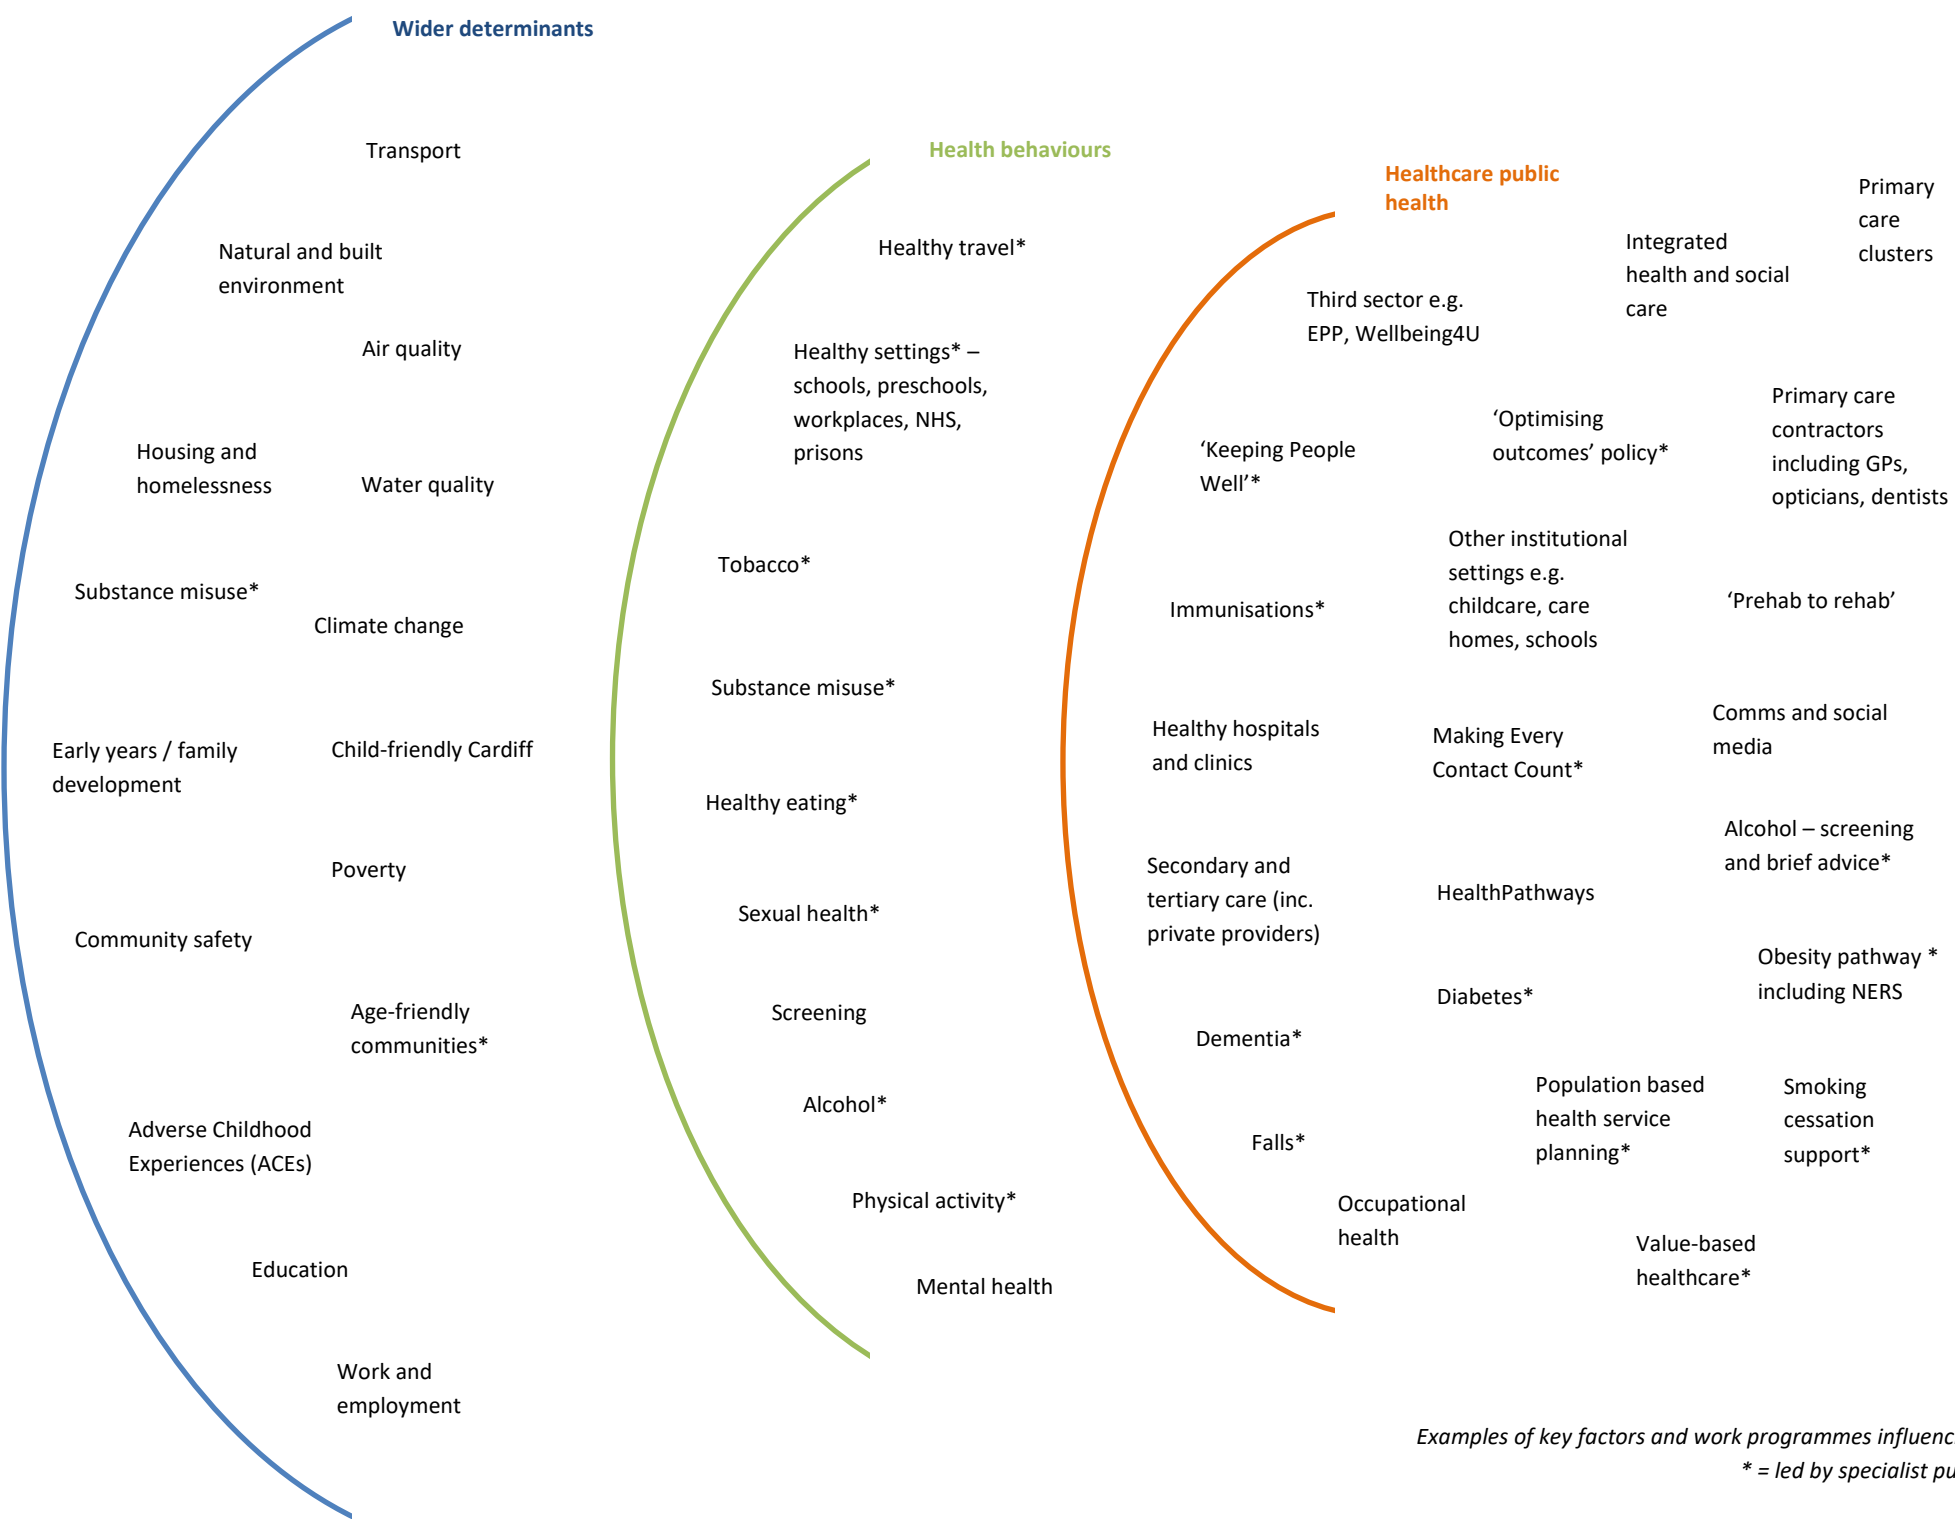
Wider determinants

Transport

Natural and built environment

Air quality

Housing and homelessness

Water quality

Substance misuse*

Climate change

Early years / family development

Child-friendly Cardiff

Poverty

Community safety

Age-friendly communities*

Adverse Childhood Experiences (ACEs)

Education

Work and employment

Health behaviours

Healthy travel*

Healthy settings* – schools, preschools, workplaces, NHS, prisons

Tobacco*

Substance misuse*

Healthy eating*

Sexual health*

Screening

Alcohol*

Physical activity*

Mental health

Healthcare public health

Third sector e.g. EPP, Wellbeing4U

Integrated health and social care

Primary care clusters

'Keeping People Well'*

'Optimising outcomes' policy*

Primary care contractors including GPs, opticians, dentists

Immunisations*

Other institutional settings e.g. childcare, care homes, schools

'Prehab to rehab'

Healthy hospitals and clinics

Making Every Contact Count*

Comms and social media

Secondary and tertiary care (inc. private providers)

HealthPathways

Alcohol – screening and brief advice*

Dementia*

Diabetes*

Obesity pathway * including NERS

Falls*

Population based health service planning*

Smoking cessation support*

Occupational health

Value-based healthcare*

Examples of key factors and work programmes influenc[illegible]
* = led by specialist pu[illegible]